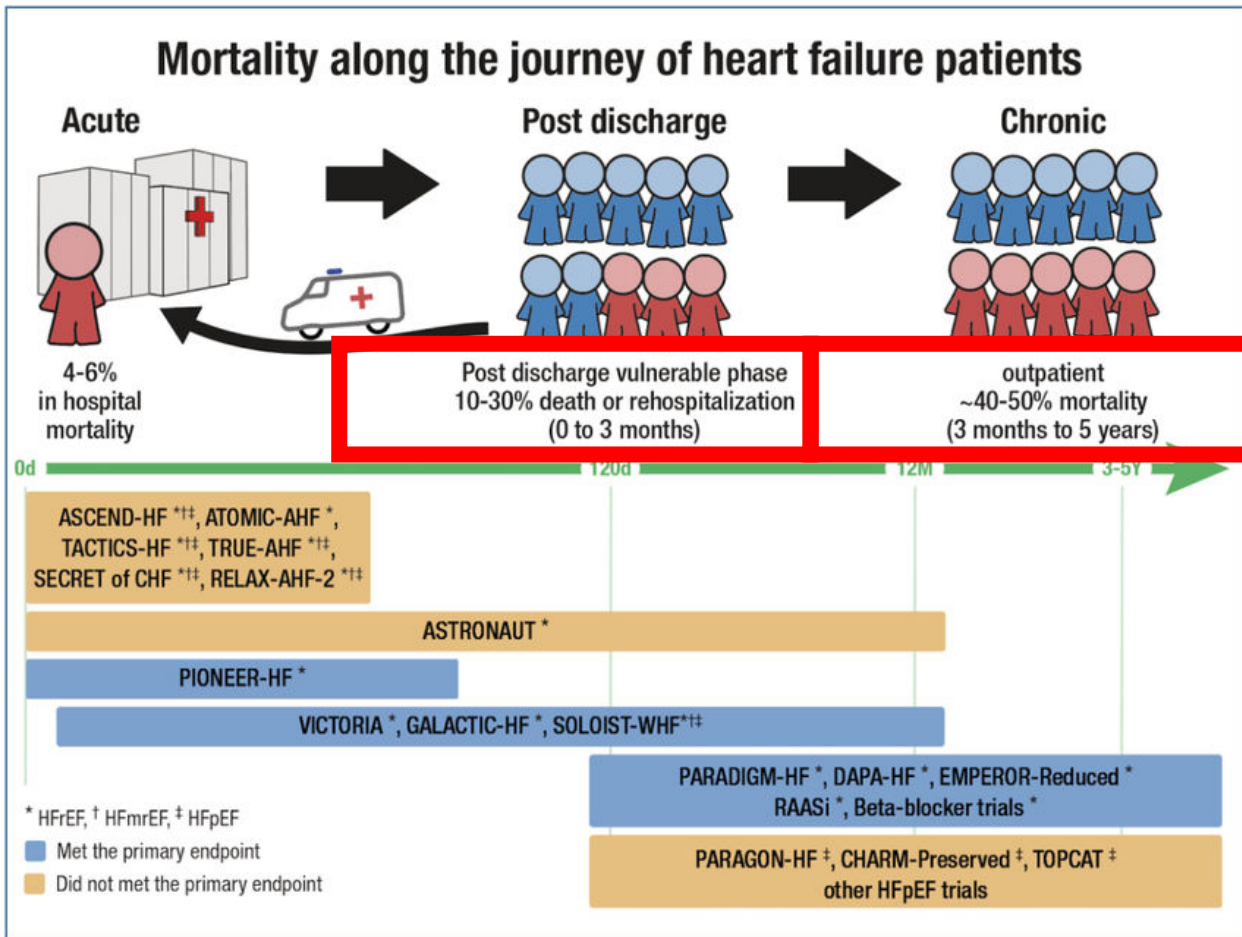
Mortality along the journey of heart failure patients

Acute

Post discharge

Chronic

4-6%
in hospital
mortality

Post discharge vulnerable phase
10-30% death or rehospitalization
(0 to 3 months)

outpatient
~40-50% mortality
(3 months to 5 years)

0d

120d

12M

3-5Y

ASCEND-HF $^{*\dagger\ddagger}$, ATOMIC-AHF $^{*}$, TACTICS-HF $^{*\dagger\ddagger}$, TRUE-AHF $^{*\dagger\ddagger}$, SECRET of CHF $^{*\dagger\ddagger}$, RELAX-AHF-2 $^{*\dagger\ddagger}$

ASTRONAUT $^{*}$

PIONEER-HF $^{*}$

VICTORIA $^{*}$, GALACTIC-HF $^{*}$, SOLOIST-WHF$^{*\dagger\ddagger}$

PARADIGM-HF $^{*}$, DAPA-HF $^{*}$, EMPEROR-Reduced $^{*}$
RAASi $^{*}$, Beta-blocker trials $^{*}$

$^{*}$ HFrEF, $^{\dagger}$ HFmrEF, $^{\ddagger}$ HFpEF
Met the primary endpoint
Did not met the primary endpoint

PARAGON-HF $^{\ddagger}$, CHARM-Preserved $^{\ddagger}$, TOPCAT $^{\ddagger}$
other HFpEF trials